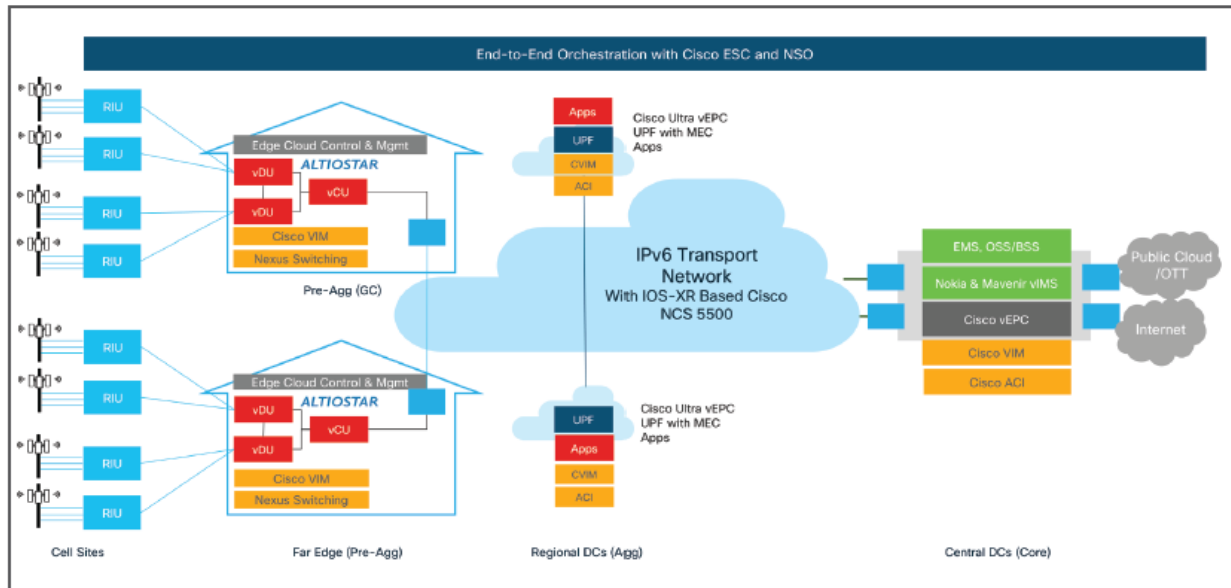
End-to-End Orchestration with Cisco ESC and NSO

RIU
RIU
RIU
RIU

Edge Cloud Control & Mgmt
ALTIOSTAR
vDU
vCU
vDU
Cisco VIM
Nexus Switching

Pre-Agg (GC)

RIU
RIU
RIU
RIU

Edge Cloud Control & Mgmt
ALTIOSTAR
vDU
vCU
vDU
Cisco VIM
Nexus Switching

Apps
UPF
CVIM
ACI

Cisco Ultra vEPC
UPF with MEC
Apps

IPv6 Transport Network
With IOS-XR Based Cisco NCS 5500

UPF
Apps
CVIM
ACI

Cisco Ultra vEPC
UPF with MEC
Apps

EMS, OSS/BSS
Nokia & Mavenir vIMS
Cisco vEPC
Cisco VIM
Cisco ACI

Public Cloud /OTT
Internet

Cell Sites
Far Edge (Pre-Agg)
Regional DCs (Agg)
Central DCs (Core)